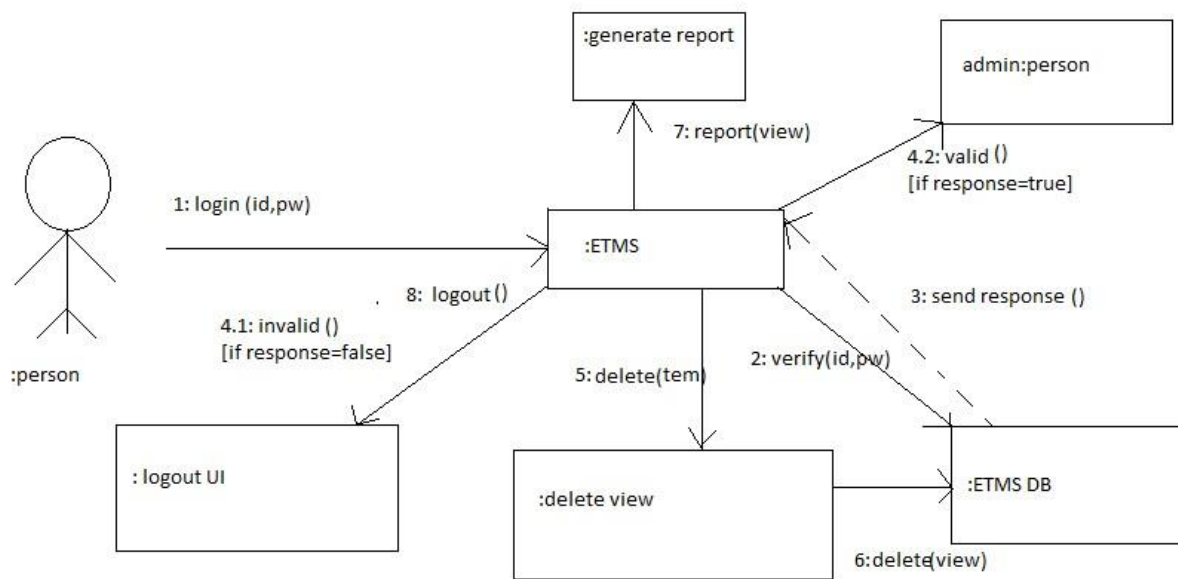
:generate report

admin:person

7: report(view)

4.2: valid ()
[if response=true]

1: login (id,pw)

:ETMS

8: logout ()

3: send response ()

4.1: invalid ()
[if response=false]

:person

5: delete(tem)

2: verify(id,pw)

: logout UI

:delete view

:ETMS DB

6:delete(view)